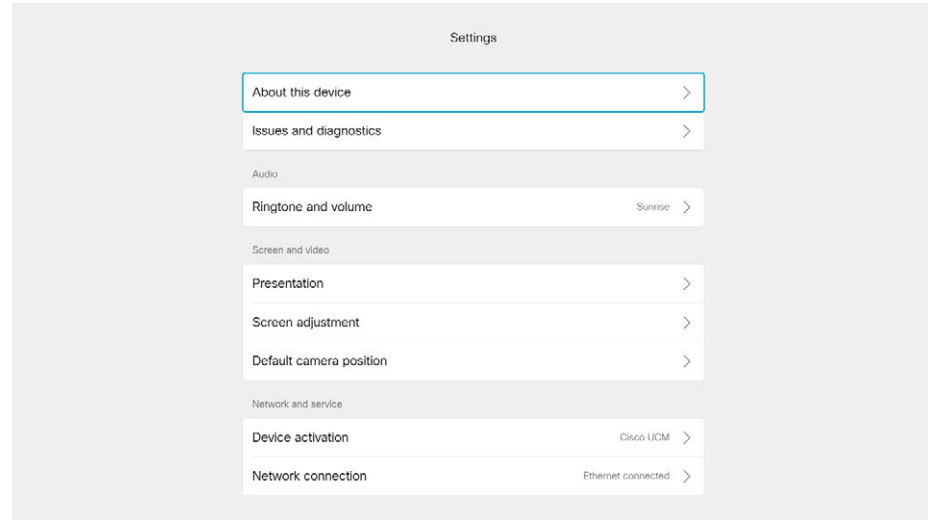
Settings

About this device

Issues and diagnostics

Audio

Ringtone and volume Sunrise

Screen and video

Presentation

Screen adjustment

Default camera position

Network and service

Device activation Cisco UCM

Network connection Ethernet connected